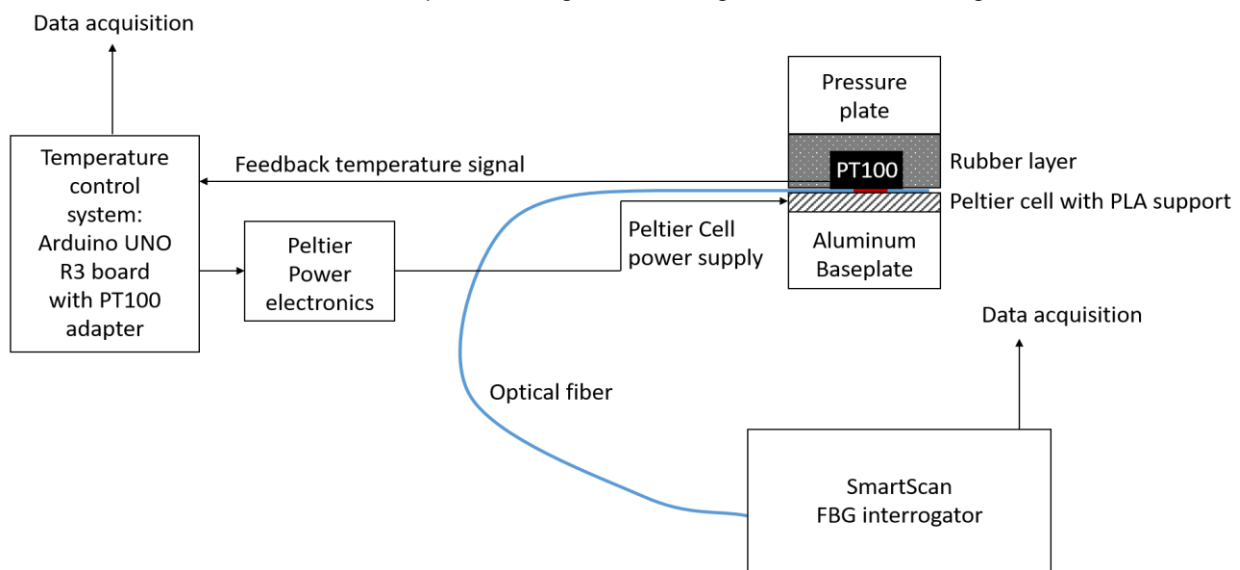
Data acquisition

Temperature control system: Arduino UNO R3 board with PT100 adapter

Feedback temperature signal

Peltier Power electronics

Peltier Cell power supply

Pressure plate

PT100

Rubber layer

Peltier cell with PLA support

Aluminum Baseplate

Data acquisition

Optical fiber

SmartScan FBG interrogator